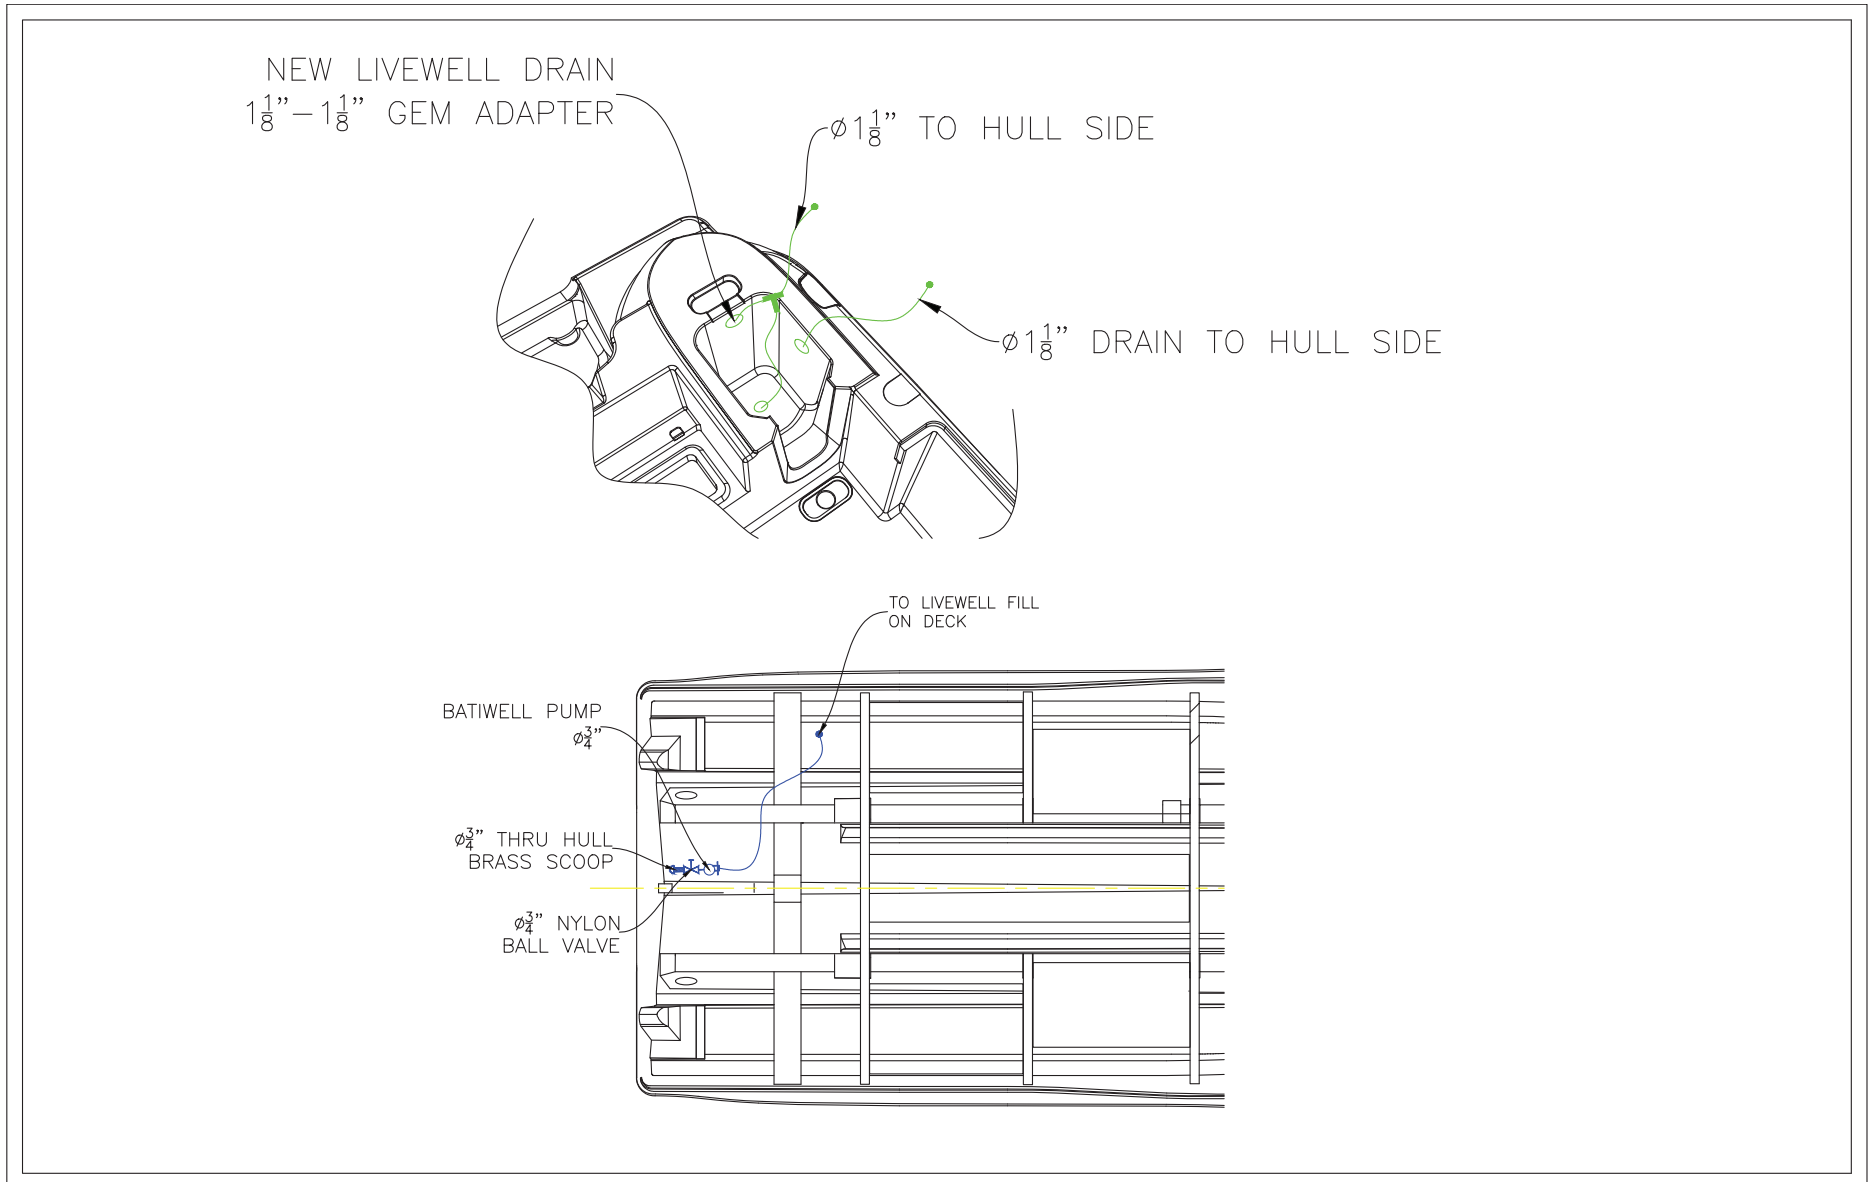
NEW LIVEWELL DRAIN
$1\frac{1}{8}$"$-1\frac{1}{8}$" GEM ADAPTER

$\phi 1\frac{1}{8}$" TO HULL SIDE

$\phi 1\frac{1}{8}$" DRAIN TO HULL SIDE

TO LIVEWELL FILL
ON DECK

BATIWELL PUMP
$\phi\frac{3}{4}$"

$\phi\frac{3}{4}$" THRU HULL
BRASS SCOOP

$\phi\frac{3}{4}$" NYLON
BALL VALVE